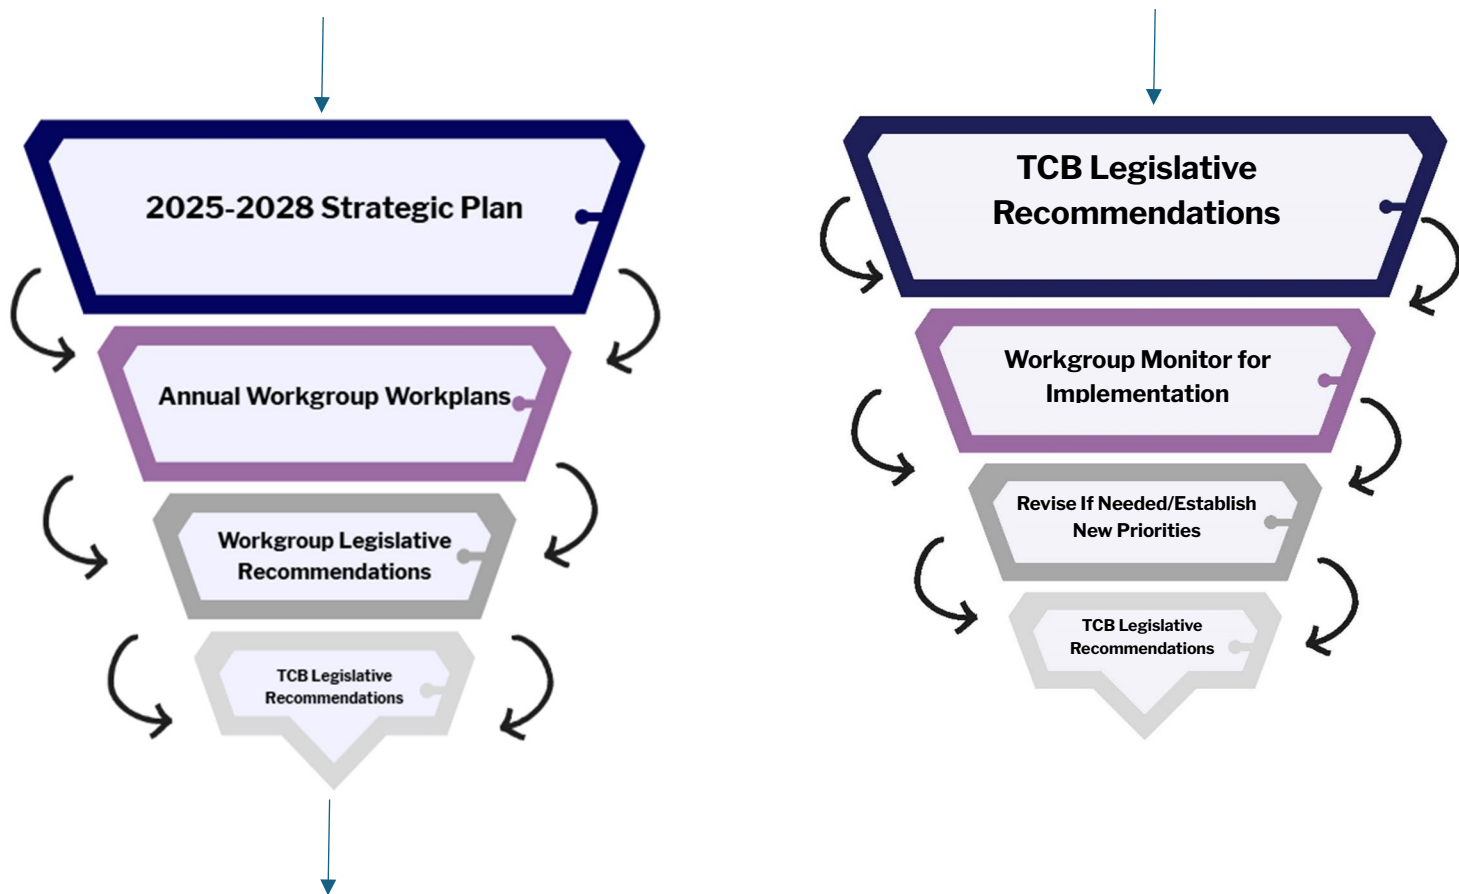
2025-2028 Strategic Plan

Annual Workgroup Workplans

Workgroup Legislative Recommendations

TCB Legislative Recommendations

TCB Legislative Recommendations

Workgroup Monitor for Implementation

Revise If Needed/Establish New Priorities

TCB Legislative Recommendations